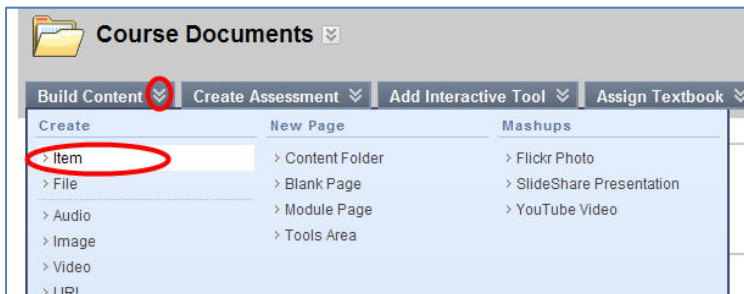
Course Documents

Build Content | Create Assessment | Add Interactive Tool | Assign Textbook

Create
› Item
› File
› Audio
› Image
› Video
› URL

New Page
› Content Folder
› Blank Page
› Module Page
› Tools Area

Mashups
› Flickr Photo
› SlideShare Presentation
› YouTube Video